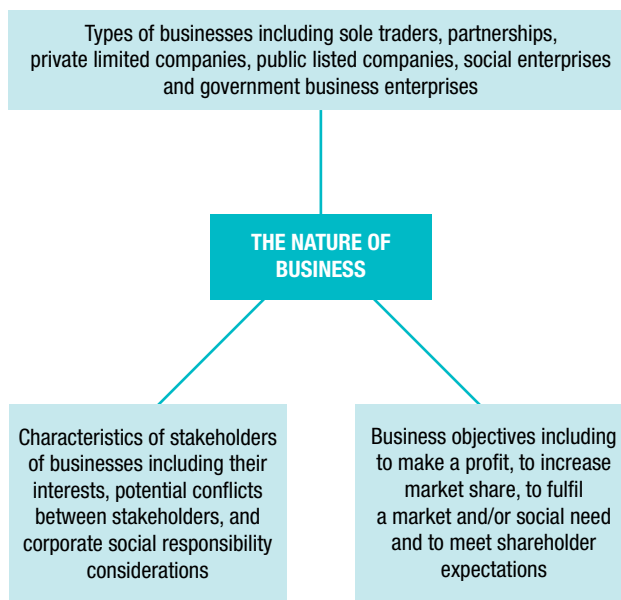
Types of businesses including sole traders, partnerships, private limited companies, public listed companies, social enterprises and government business enterprises

THE NATURE OF BUSINESS

Characteristics of stakeholders of businesses including their interests, potential conflicts between stakeholders, and corporate social responsibility considerations

Business objectives including to make a profit, to increase market share, to fulfil a market and/or social need and to meet shareholder expectations